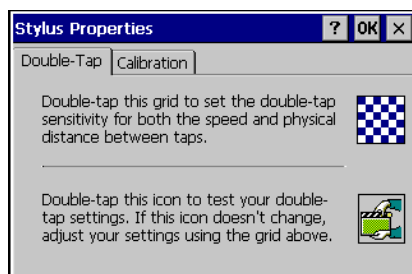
Stylus Properties

? OK ×

Double-Tap | Calibration

Double-tap this grid to set the double-tap sensitivity for both the speed and physical distance between taps.

Double-tap this icon to test your double-tap settings. If this icon doesn't change, adjust your settings using the grid above.